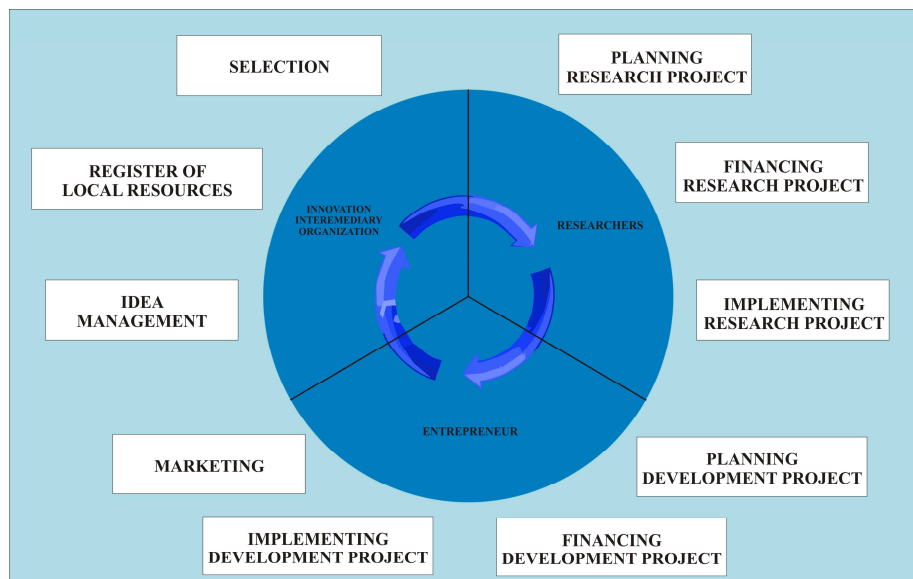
SELECTION

PLANNING RESEARCII PROJECT

REGISTER OF LOCAL RESOURCES

FINANCING RESEARCH PROJECT

INNOVATION INTEREMEDIARY ORGANIZATION

RESEARCHERS

IDEA MANAGEMENT

IMPLEMENTING RESEARCH PROJECT

ENTREPRENEUR

MARKETING

PLANNING DEVELOPMENT PROJECT

IMPLEMENTING DEVELOPMENT PROJECT

FINANCING DEVELOPMENT PROJECT